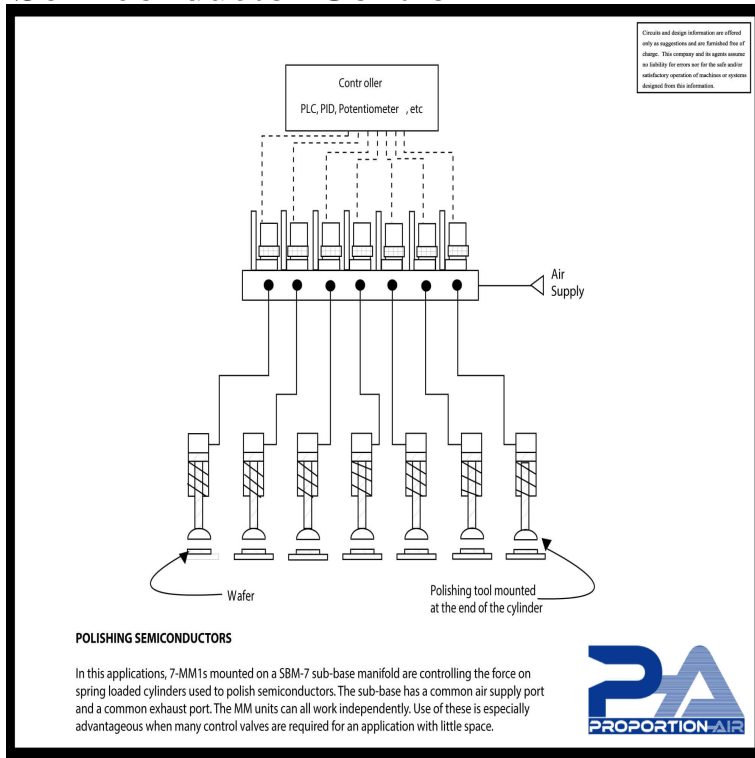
Circuits and design information are offered only as suggestions and are furnished free of charge. This company and its agents assume no liability for errors nor for the safe and/or satisfactory operation of machines or systems designed from this information.

Contr oller
PLC, PID, Potentiometer , etc

Air Supply

Wafer

Polishing tool mounted at the end of the cylinder

POLISHING SEMICONDUCTORS

In this applications, 7-MM1s mounted on a SBM-7 sub-base manifold are controlling the force on spring loaded cylinders used to polish semiconductors. The sub-base has a common air supply port and a common exhaust port. The MM units can all work independently. Use of these is especially advantageous when many control valves are required for an application with little space.

PA
PROPORTION-AIR